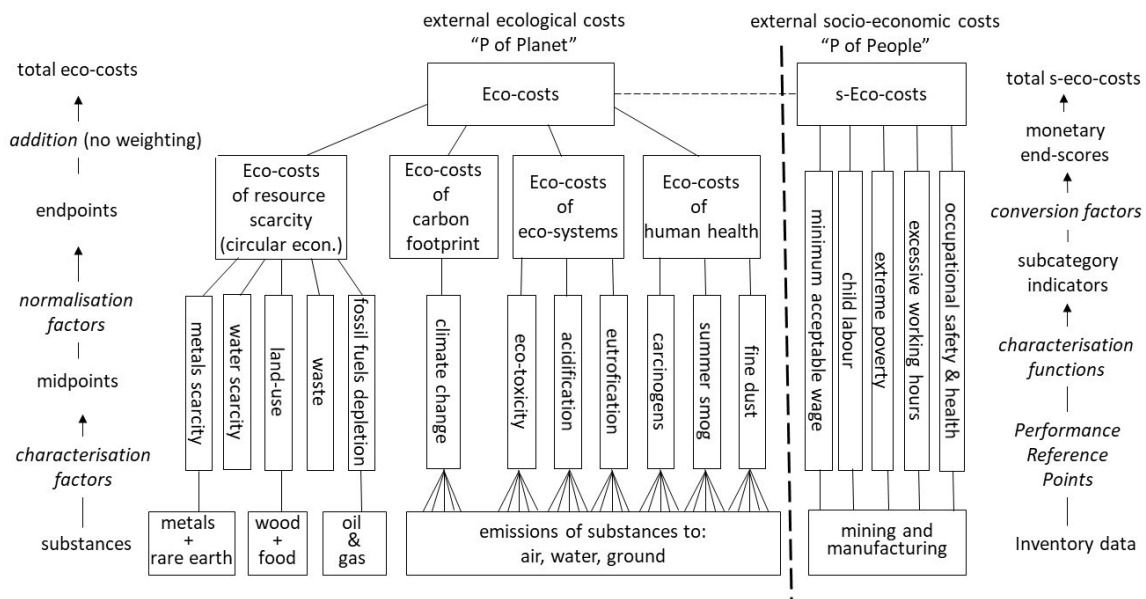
external ecological costs
"P of Planet"

external socio-economic costs
"P of People"

total eco-costs

*addition* (no weighting)

endpoints

*normalisation factors*

midpoints

*characterisation factors*

substances

Eco-costs

s-Eco-costs

Eco-costs of resource scarcity (circular econ.)

Eco-costs of carbon footprint

Eco-costs of eco-systems

Eco-costs of human health

metals scarcity

water scarcity

land-use

waste

fossil fuels depletion

climate change

eco-toxicity

acidification

eutrofication

carcinogens

summer smog

fine dust

minimum acceptable wage

child labour

extreme poverty

excessive working hours

occupational safety & health

metals + rare earth

wood + food

oil & gas

emissions of substances to: air, water, ground

mining and manufacturing

total s-eco-costs

monetary end-scores

*conversion factors*

subcategory indicators

*characterisation functions*

*Performance Reference Points*

Inventory data